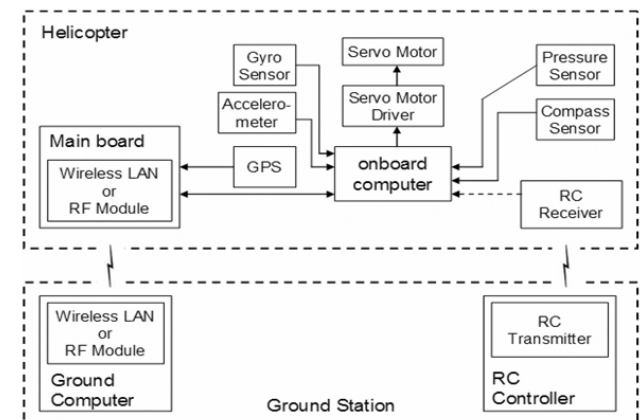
Helicopter

Gyro Sensor

Servo Motor

Pressure Sensor

Accelerometer

Servo Motor Driver

Compass Sensor

Main board

Wireless LAN or RF Module

GPS

onboard computer

RC Receiver

Wireless LAN or RF Module

Ground Computer

RC Transmitter

RC Controller

Ground Station